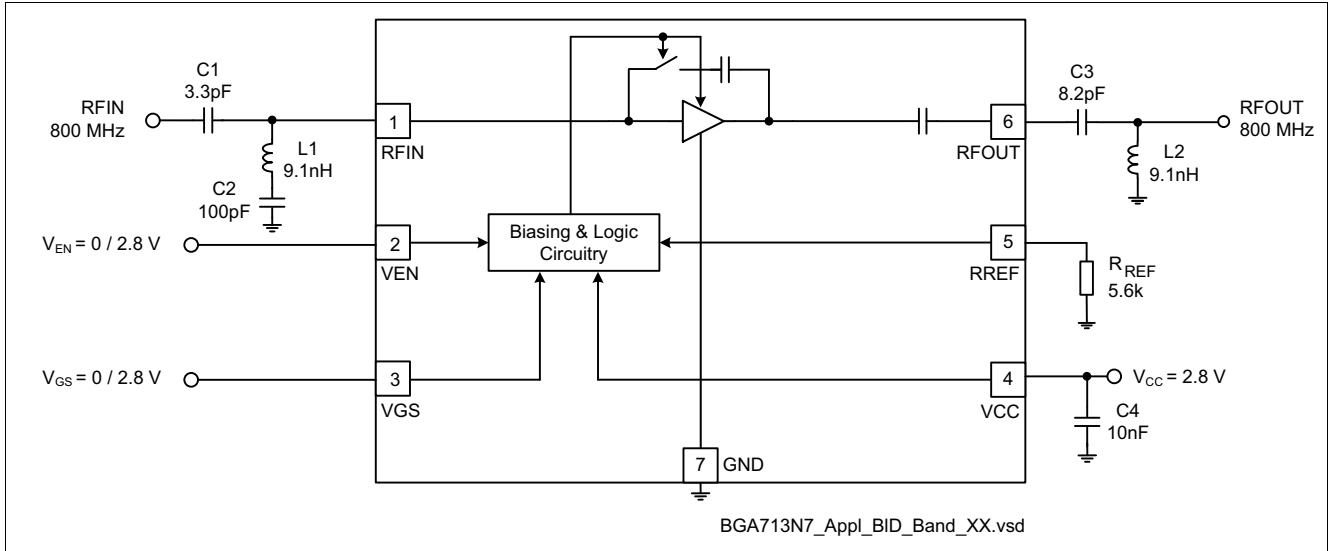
C1
3.3pF

RFIN
800 MHz

L1
9.1nH

C2
100pF

1
RFIN

C3
8.2pF

RFOUT
800 MHz

6
RFOUT

L2
9.1nH

$V_{EN}$ = 0 / 2.8 V

2
VEN

Biasing & Logic Circuitry

5
RREF

$R_{REF}$
5.6k

$V_{GS}$ = 0 / 2.8 V

3
VGS

4
VCC

$V_{CC}$ = 2.8 V

C4
10nF

7
GND

BGA713N7_Appl_BID_Band_XX.vsd